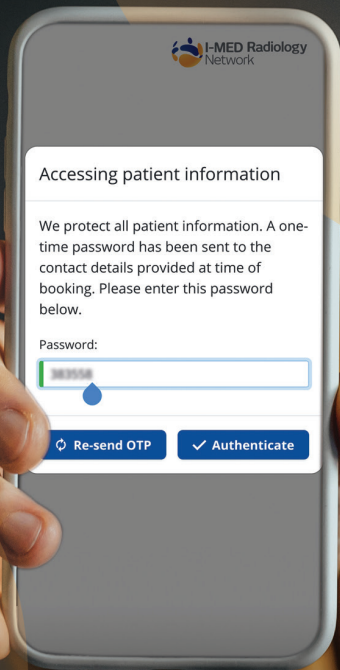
I-MED Radiology Network

Accessing patient information

We protect all patient information. A one-time password has been sent to the contact details provided at time of booking. Please enter this password below.

Password:

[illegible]

Re-send OTP

Authenticate